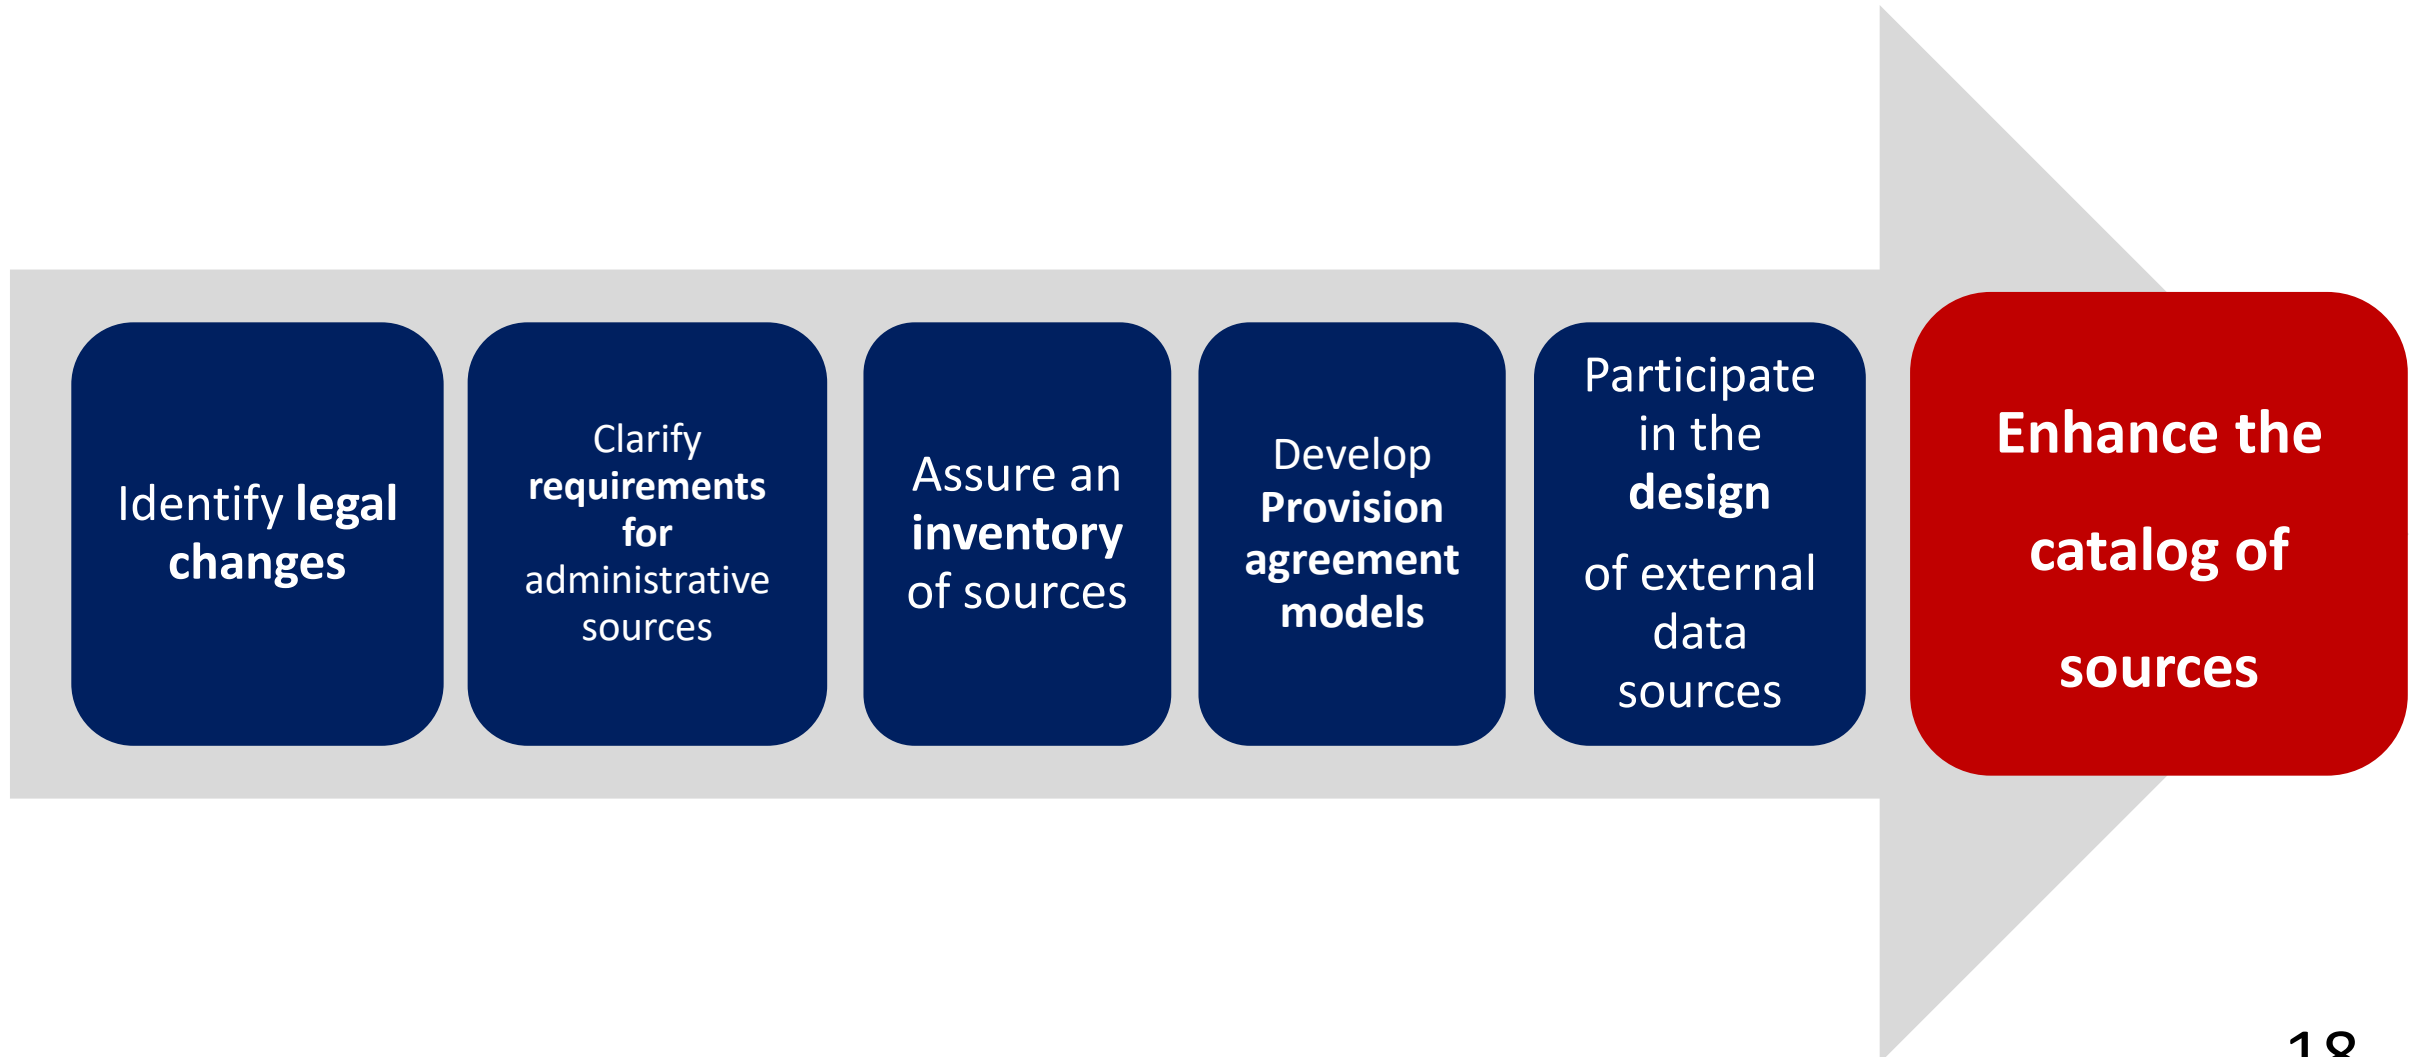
Identify legal changes

Clarify requirements for administrative sources

Assure an inventory of sources

Develop Provision agreement models

Participate in the design

of external data sources

Enhance the

catalog of

sources

18